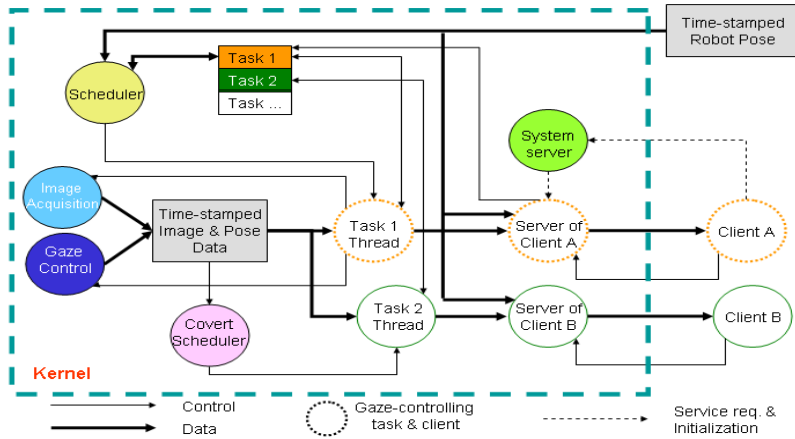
Time-stamped Robot Pose

Scheduler

Task 1
Task 2
Task ...

System server

Image Acquisition

Gaze Control

Time-stamped Image & Pose Data

Task 1 Thread

Server of Client A

Client A

Covert Scheduler

Task 2 Thread

Server of Client B

Client B

Kernel

Control
Data

Gaze-controlling task & client

Service req. & Initialization